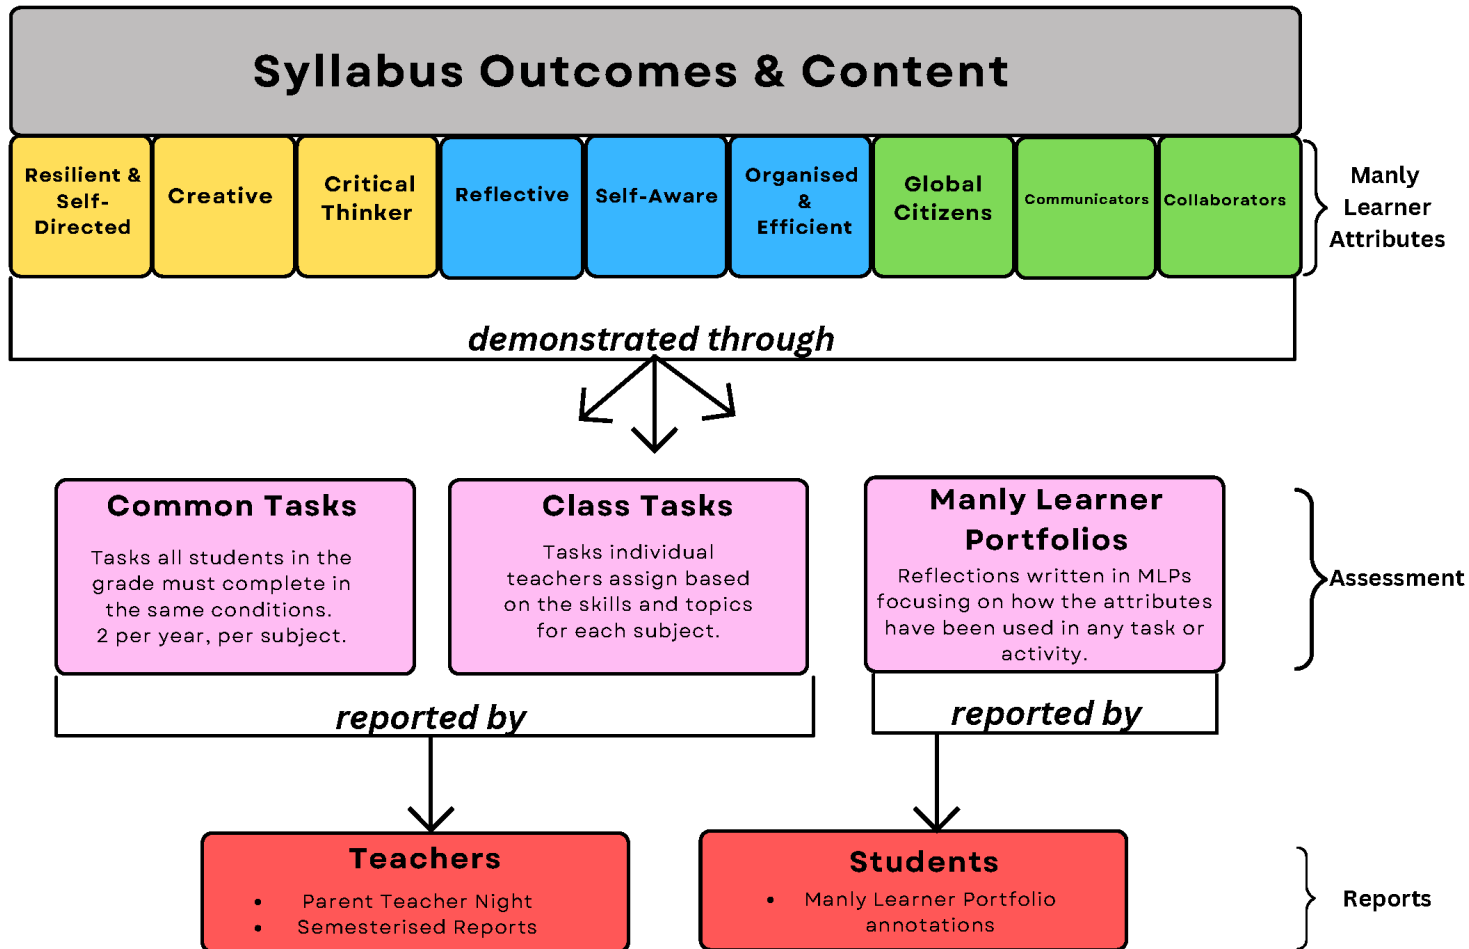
Syllabus Outcomes & Content

Resilient & Self-Directed

Creative

Critical Thinker

Reflective

Self-Aware

Organised & Efficient

Global Citizens

Communicators

Collaborators

Manly Learner Attributes

demonstrated through

Common Tasks
Tasks all students in the grade must complete in the same conditions. 2 per year, per subject.

Class Tasks
Tasks individual teachers assign based on the skills and topics for each subject.

Manly Learner Portfolios
Reflections written in MLPs focusing on how the attributes have been used in any task or activity.

Assessment

reported by

reported by

Teachers
• Parent Teacher Night
• Semesterised Reports

Students
• Manly Learner Portfolio annotations

Reports